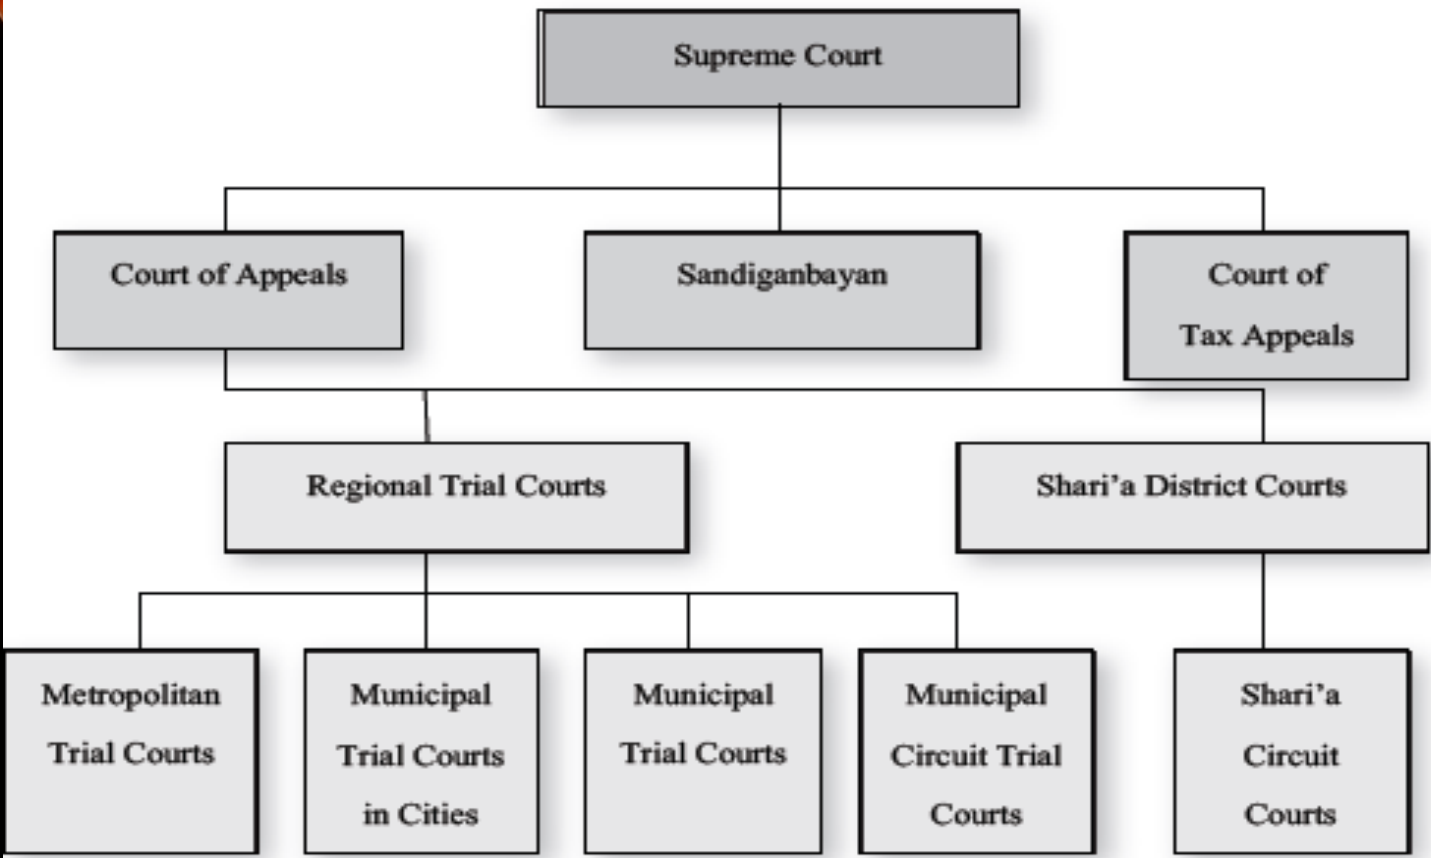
Supreme Court

Court of Appeals

Sandiganbayan

Court of Tax Appeals

Regional Trial Courts

Shari'a District Courts

Metropolitan Trial Courts

Municipal Trial Courts in Cities

Municipal Trial Courts

Municipal Circuit Trial Courts

Shari'a Circuit Courts